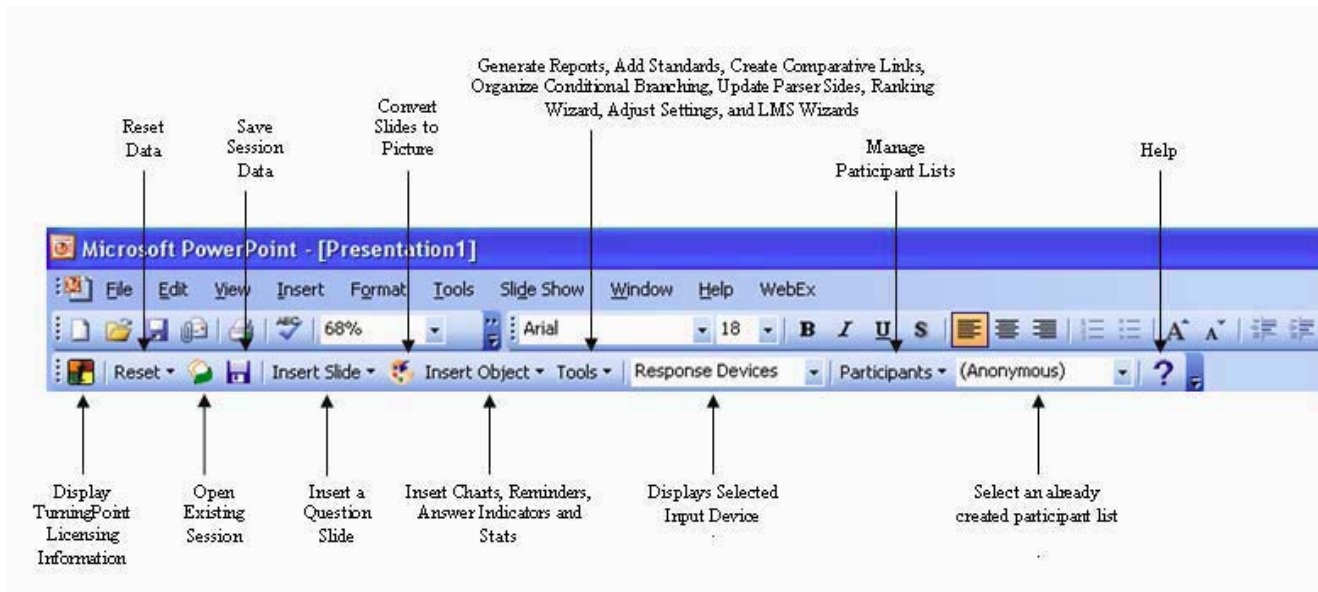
Generate Reports, Add Standards, Create Comparative Links, Organize Conditional Branching, Update Parser Sides, Ranking Wizard, Adjust Settings, and LMS Wizards

Reset Data

Save Session Data

Convert Slides to Picture

Manage Participant Lists

Help

Microsoft PowerPoint - [Presentation1]

File Edit View Insert Format Tools Slide Show Window Help WebEx

68%

Arial

18

B I U S

Reset ▾ Insert Slide ▾ Insert Object ▾ Tools ▾ Response Devices Participants ▾ (Anonymous) ?

Display TurningPoint Licensing Information

Open Existing Session

Insert a Question Slide

Insert Charts, Reminders, Answer Indicators and Stats

Displays Selected Input Device

Select an already created participant list